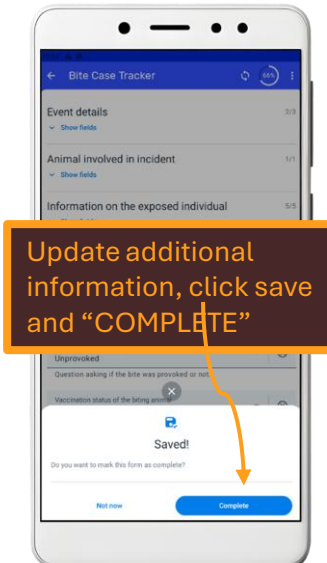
Bite Case Tracker

66%

Event details

2/2

Show fields

Animal involved in incident

1/1

Show fields

Information on the exposed individual

5/5

Update additional information, click save and “COMPLETE”

Unprovoked

Question asking if the bite was provoked or not.

Vaccination status of the biting animal

Saved!

Do you want to mark this form as complete?

Not now

Complete